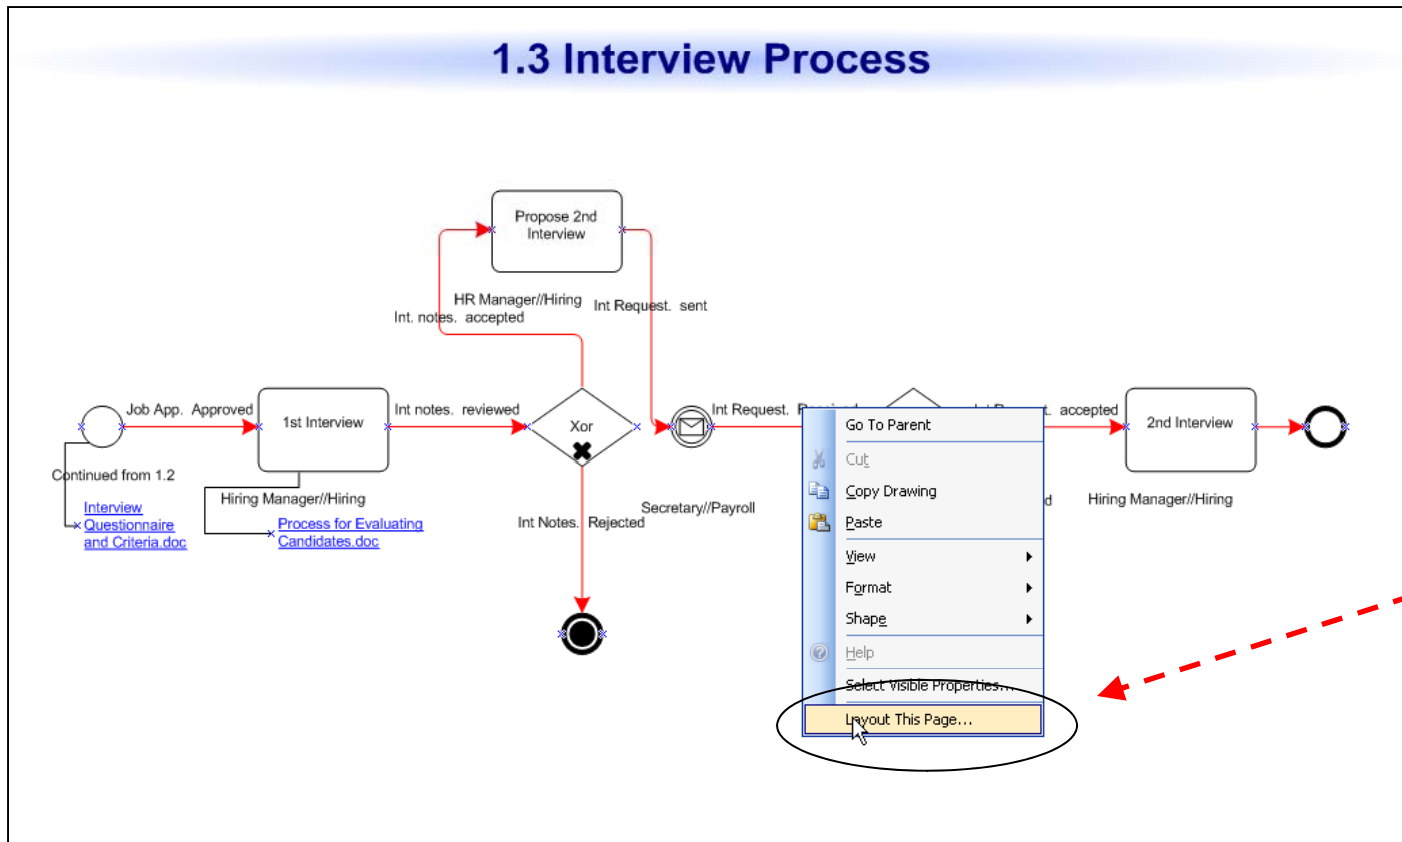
1.3 Interview Process

Propose 2nd Interview

HR Manager//Hiring

Int Request. sent

Int. notes. accepted

Job App. Approved

1st Interview

Int notes. reviewed

Xor

Int Request. R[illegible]

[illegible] accepted

2nd Interview

Continued from 1.2

Interview Questionnaire and Criteria.doc

Hiring Manager//Hiring

Process for Evaluating Candidates.doc

Int Notes. Rejected

Secretary//Payroll

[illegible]d

Hiring Manager//Hiring

Go To Parent
Cut
Copy Drawing
Paste
View
Format
Shape
Help
Select Visible Properties...
Layout This Page...